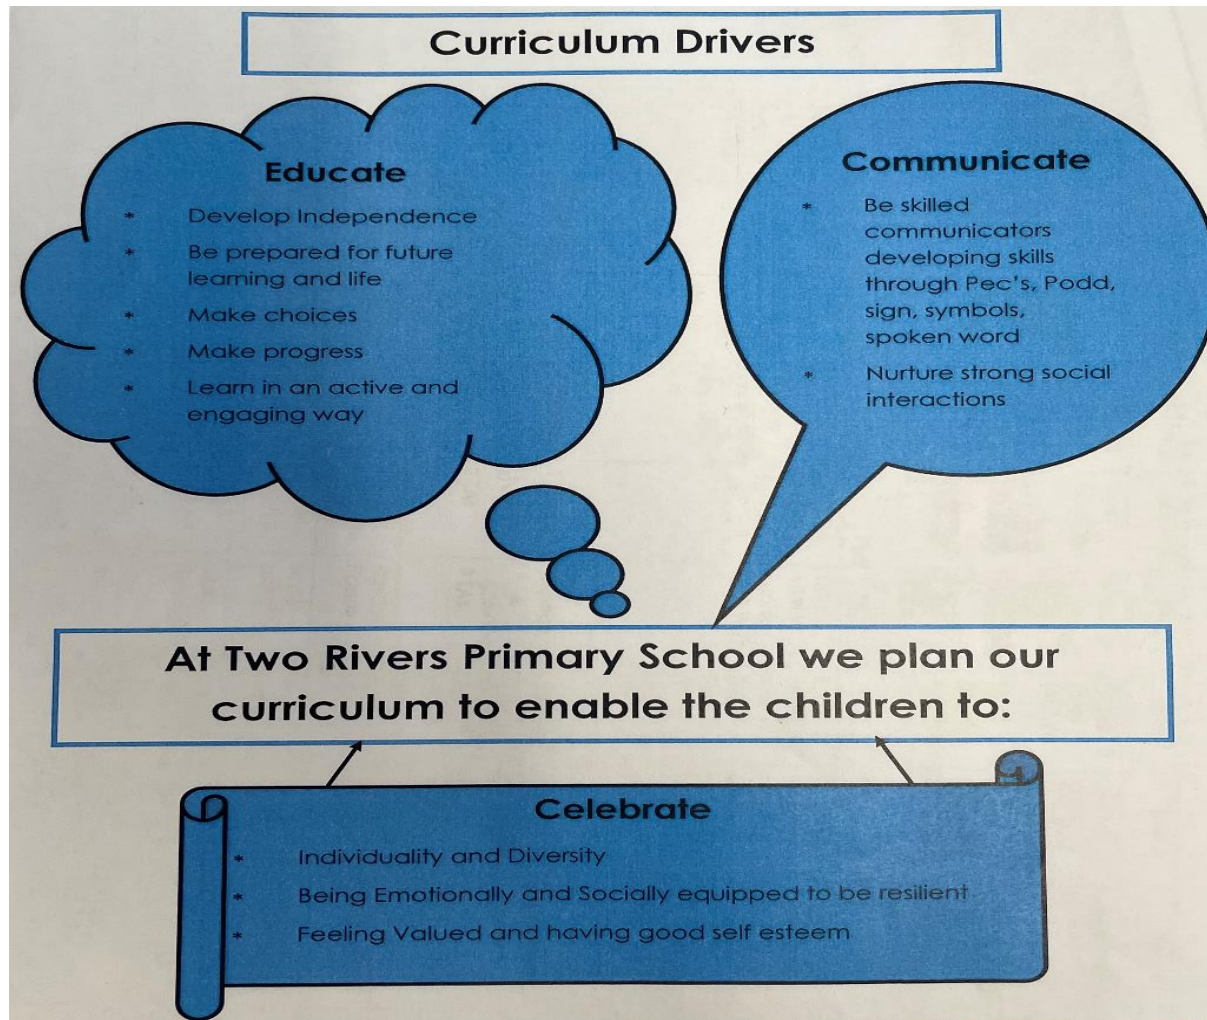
Curriculum Drivers

Educate

* Develop Independence
* Be prepared for future learning and life
* Make choices
* Make progress
* Learn in an active and engaging way

Communicate

* Be skilled communicators developing skills through Pec's, Podd, sign, symbols, spoken word
* Nurture strong social interactions

At Two Rivers Primary School we plan our curriculum to enable the children to:

Celebrate

* Individuality and Diversity
* Being Emotionally and Socially equipped to be resilient
* Feeling Valued and having good self esteem